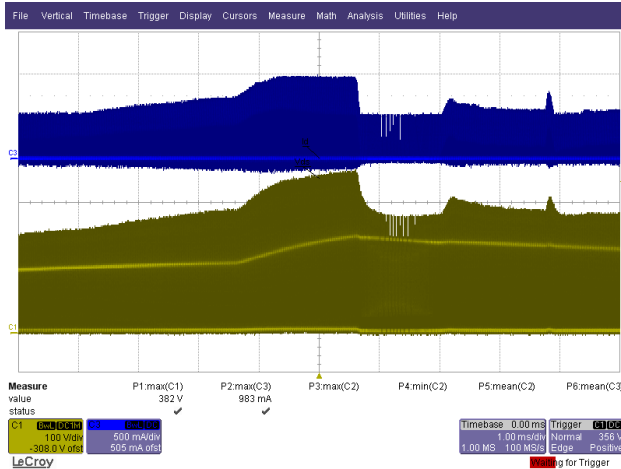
File Vertical Timebase Trigger Display Cursors Measure Math Analysis Utilities Help

C3

C1

| Measure | P1:max(C1) | P2:max(C3) | P3:max(C2) | P4:min(C2) | P5:mean(C2) | P6:mean(C2) |
|---|---|---|---|---|---|---|
| value | 382 V | 983 mA | | | | |
| status | ✔ | ✔ | | | | |

C1 BwL DC1M
100 V/div
-308.0 V ofst

C3 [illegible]
500 mA/div
505 mA ofst

Timebase 0.00 ms
1.00 ms/div
1.00 MS 100 MS/s

Trigger C1 DC
Normal 356 V
Edge Positive

LeCroy

Waiting for Trigger